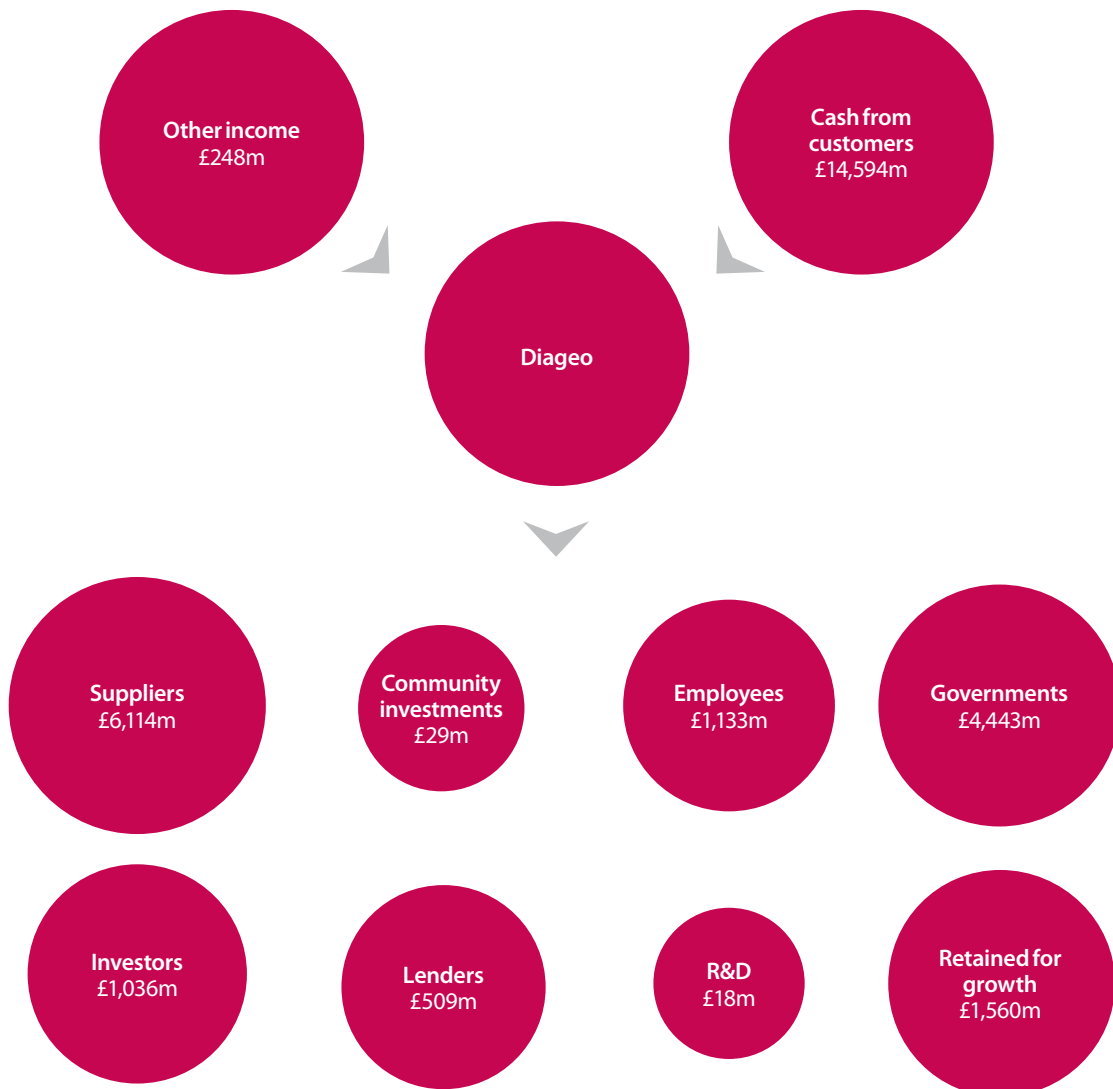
Other income
£248m

Cash from customers
£14,594m

Diageo

Suppliers
£6,114m

Community investments
£29m

Employees
£1,133m

Governments
£4,443m

Investors
£1,036m

Lenders
£509m

R&D
£18m

Retained for growth
£1,560m